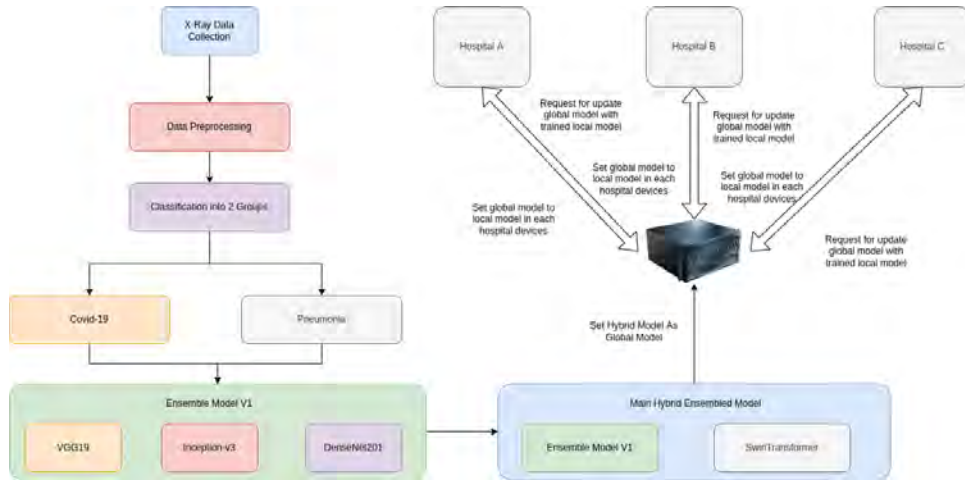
X-Ray Data Collection

Data Preprocessing

Classification into 2 Groups

Covid-19

Pneumonia

Ensemble Model V1

VGG19

Inception-v3

DenseNet201

Hospital A

Hospital B

Hospital C

Request for update global model with trained local model

Set global model to local model in each hospital devices

Request for update global model with trained local model

Set global model to local model in each hospital devices

Set global model to local model in each hospital devices

Set global model to local model in each hospital devices

Request for update global model with trained local model

Set Hybrid Model As Global Model

Main Hybrid Ensembled Model

Ensemble Model V1

SwinTransformer